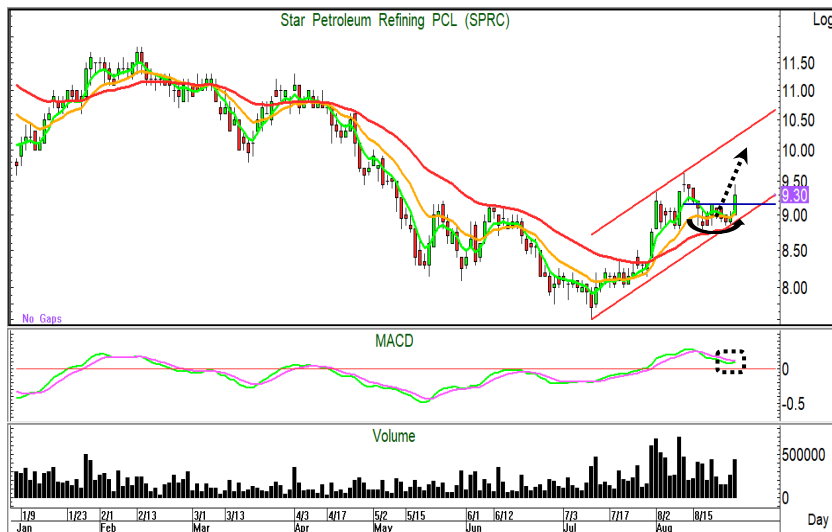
Star Petroleum Refining PCL (SPRC)

Log

11.50
11.00
10.50
10.00
9.50
9.30
9.00
8.50
8.00

No Gaps

MACD

0
-0.5

Volume

500000
0

1/9 1/23 2/1 2/13 3/1 3/13 4/3 4/17 5/2 5/15 6/1 6/12 7/3 7/17 8/2 8/15

Jan Feb Mar Apr May Jun Jul Aug

Day